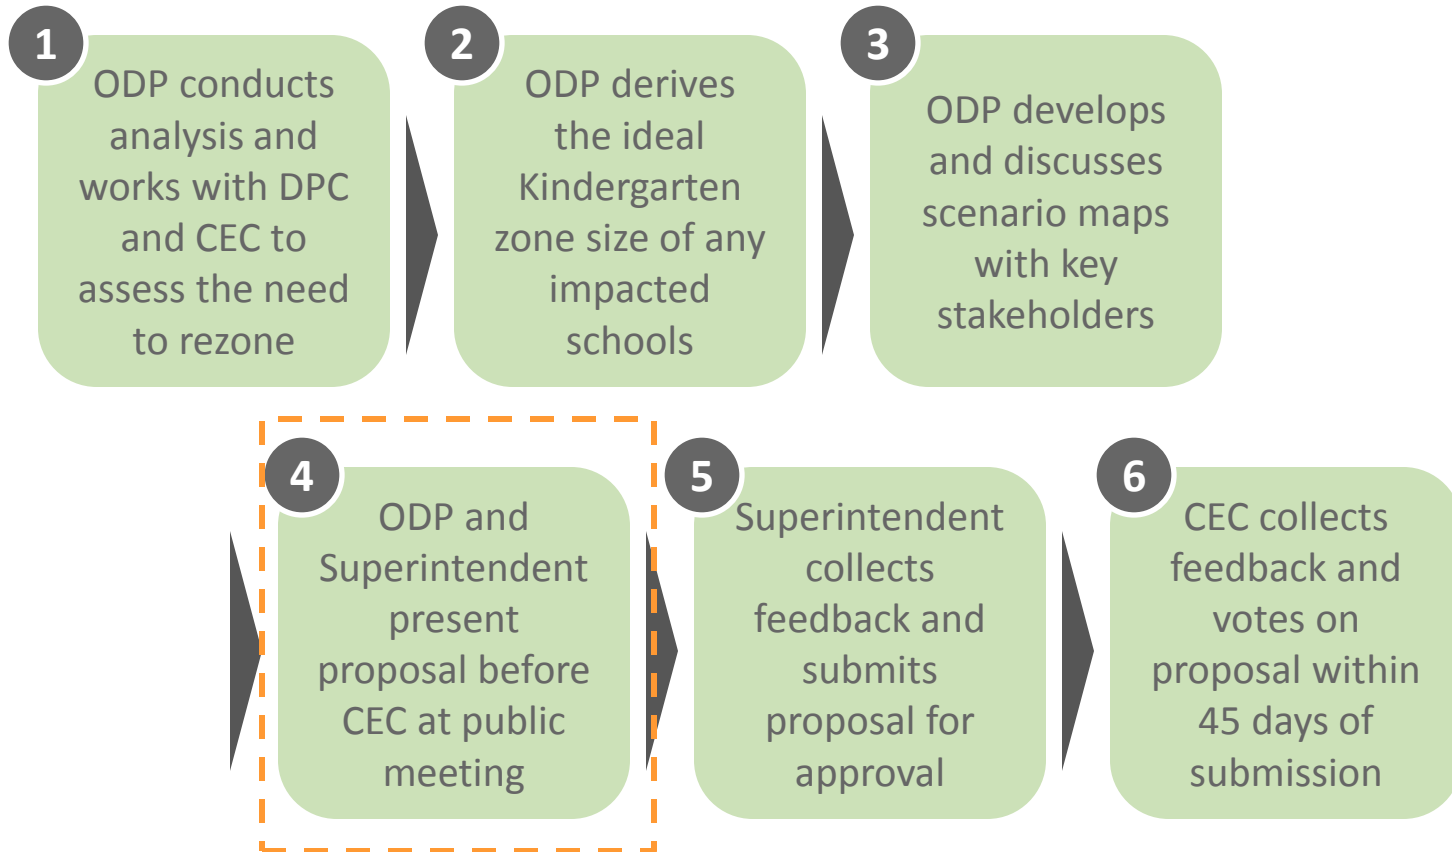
1
ODP conducts analysis and works with DPC and CEC to assess the need to rezone

2
ODP derives the ideal Kindergarten zone size of any impacted schools

3
ODP develops and discusses scenario maps with key stakeholders

4
ODP and Superintendent present proposal before CEC at public meeting

5
Superintendent collects feedback and submits proposal for approval

6
CEC collects feedback and votes on proposal within 45 days of submission